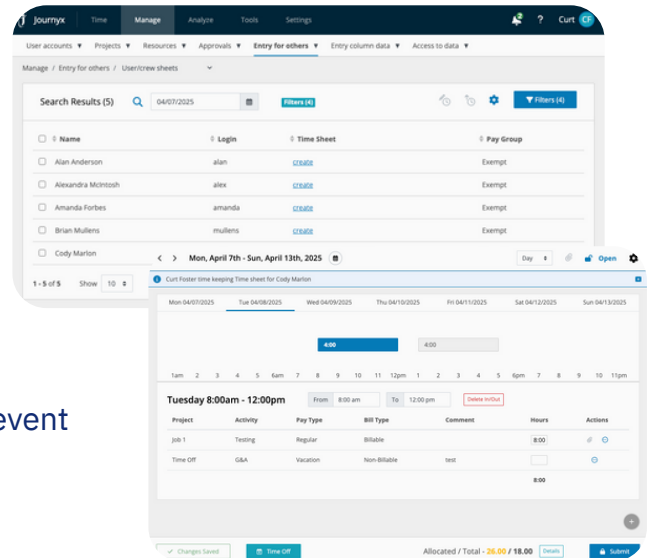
Journyx Time Manage Analyze Tools Settings 2 ? Curt CF

User accounts ▼ Projects ▼ Resources ▼ Approvals ▼ Entry for others ▼ Entry column data ▼ Access to data ▼

Manage / Entry for others / User/crew sheets

Search Results (5) 04/07/2025 Filters (4) Filters (4)

| | Name | Login | Time Sheet | Pay Group |
|---|---|---|---|---|
| ☐ | Alan Anderson | alan | create | Exempt |
| ☐ | Alexandra McIntosh | alex | create | Exempt |
| ☐ | Amanda Forbes | amanda | create | Exempt |
| ☐ | Brian Mullens | mullens | create | Exempt |
| ☐ | Cody Marlon | | | |

1 - 5 of 5 Show 10

< > Mon, April 7th - Sun, April 13th, 2025 Day Open

Curt Foster time keeping Time sheet for Cody Marlon

Mon 04/07/2025 Tue 04/08/2025 Wed 04/09/2025 Thu 04/10/2025 Fri 04/11/2025 Sat 04/12/2025 Sun 04/13/2025

4:00 4:00

1am 2 3 4 5 6am 7 8 9 10 11 12pm 1 2 3 4 5 6pm 7 8 9 10 11pm

Tuesday 8:00am - 12:00pm From 8:00 am To 12:00 pm Delete In/Out

| Project | Activity | Pay Type | Bill Type | Comment | Hours | Actions |
|---|---|---|---|---|---|---|
| Job 1 | Testing | Regular | Billable | | 8:00 | |
| Time Off | G&A | Vacation | Non-Billable | test | | |
| | | | | | 8:00 | |

ev，

Changes Saved Time Off Allocated / Total - 26.00 / 18.00 Details Submit